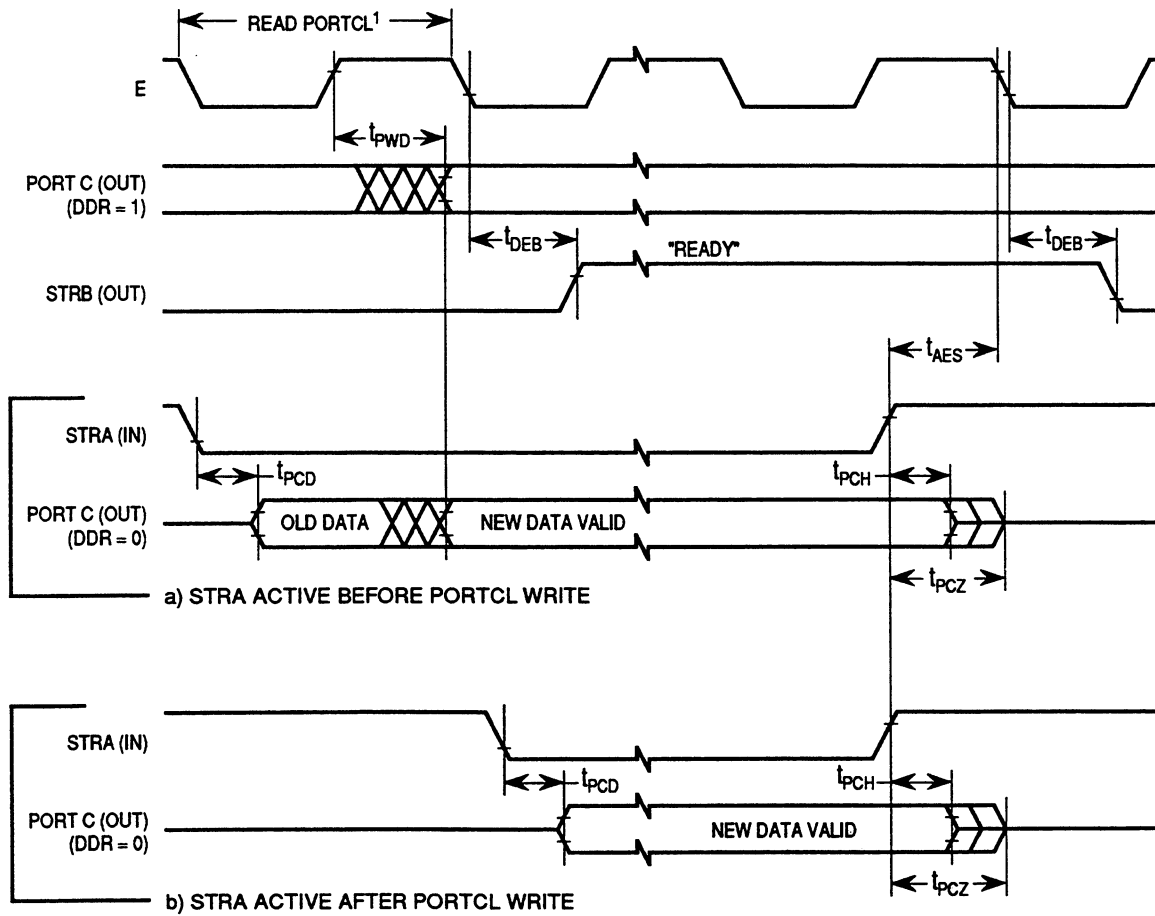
READ PORTCL$^1$

E

$t_{PWD}$

PORT C (OUT)
(DDR = 1)

$t_{DEB}$

"READY"

$t_{DEB}$

STRB (OUT)

$t_{AES}$

STRA (IN)

$t_{PCD}$

$t_{PCH}$

PORT C (OUT)
(DDR = 0)

OLD DATA

NEW DATA VALID

$t_{PCZ}$

a) STRA ACTIVE BEFORE PORTCL WRITE

STRA (IN)

$t_{PCD}$

$t_{PCH}$

PORT C (OUT)
(DDR = 0)

NEW DATA VALID

$t_{PCZ}$

b) STRA ACTIVE AFTER PORTCL WRITE